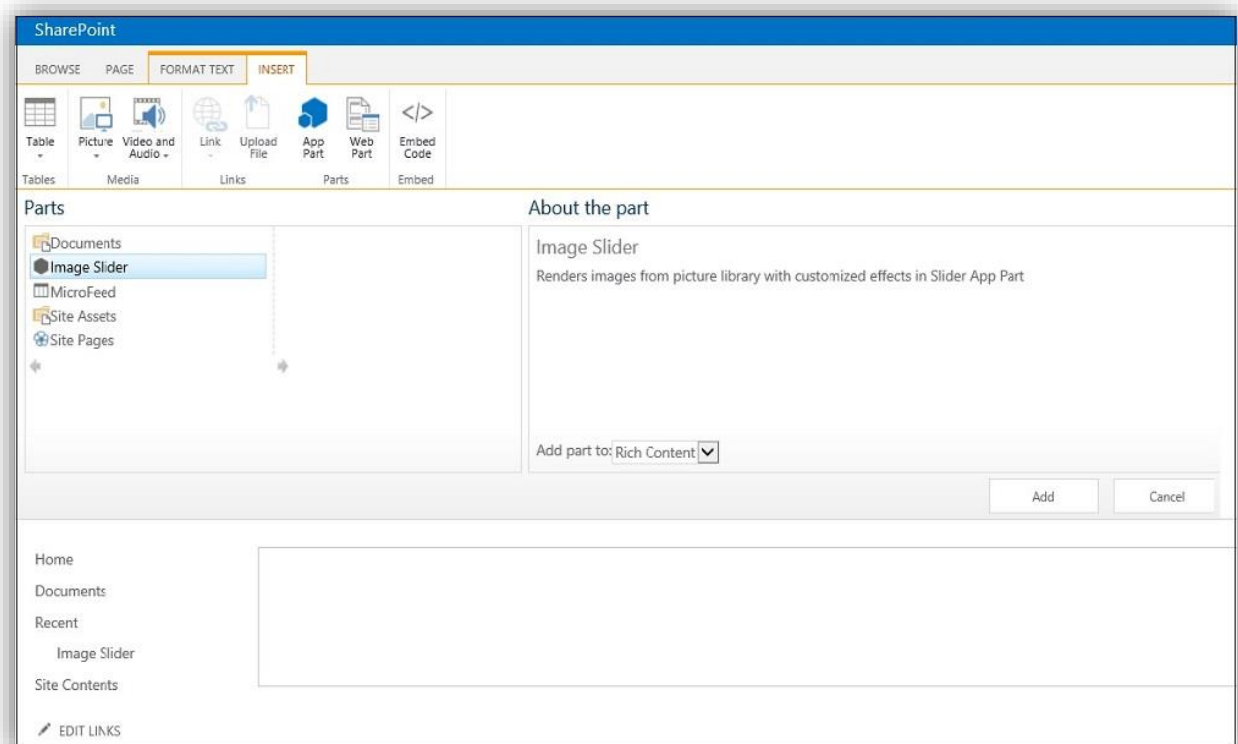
SharePoint

BROWSE PAGE FORMAT TEXT INSERT

Table
Picture Video and Audio
Link Upload File
App Part Web Part
Embed Code

Tables Media Links Parts Embed

Parts

Documents
Image Slider
MicroFeed
Site Assets
Site Pages

About the part

Image Slider

Renders images from picture library with customized effects in Slider App Part

Add part to: Rich Content

Add Cancel

Home
Documents
Recent
Image Slider
Site Contents

EDIT LINKS